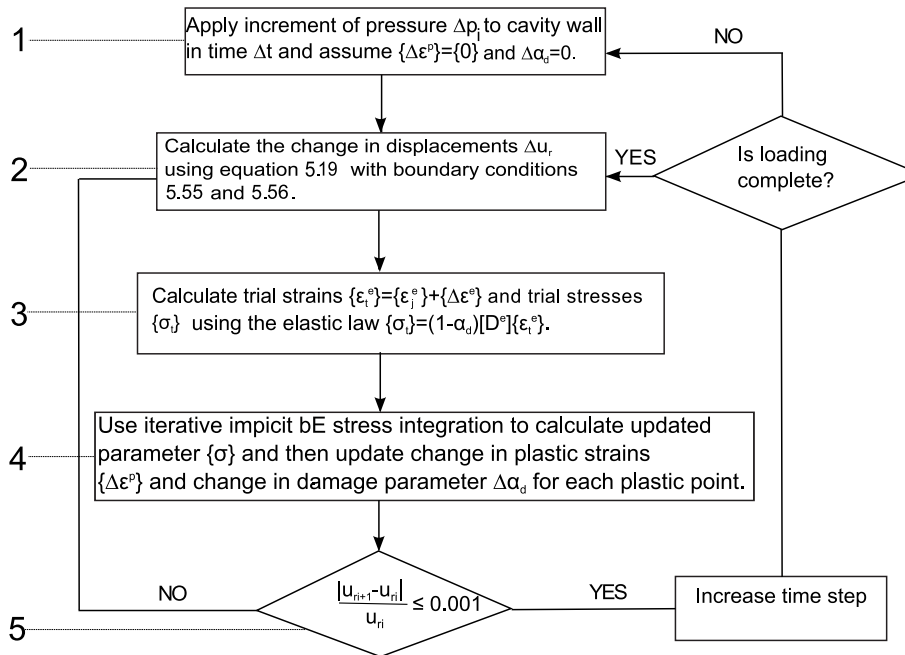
1

Apply increment of pressure $\Delta p_i$ to cavity wall in time $\Delta t$ and assume $\{\Delta\varepsilon^p\}=\{0\}$ and $\Delta\alpha_d=0$.

NO

2

Calculate the change in displacements $\Delta u_r$ using equation 5.19 with boundary conditions 5.55 and 5.56.

YES

Is loading complete?

3

Calculate trial strains $\{\varepsilon_t^e\}=\{\varepsilon_j^e\}+\{\Delta\varepsilon^e\}$ and trial stresses $\{\sigma_t\}$ using the elastic law $\{\sigma_t\}=(1-\alpha_d)[D^e]\{\varepsilon_t^e\}$.

4

Use iterative impicit bE stress integration to calculate updated parameter $\{\sigma\}$ and then update change in plastic strains $\{\Delta\varepsilon^p\}$ and change in damage parameter $\Delta\alpha_d$ for each plastic point.

NO

$\frac{|u_{ri+1}-u_{ri}|}{u_{ri}} \leq 0.001$

YES

Increase time step

5